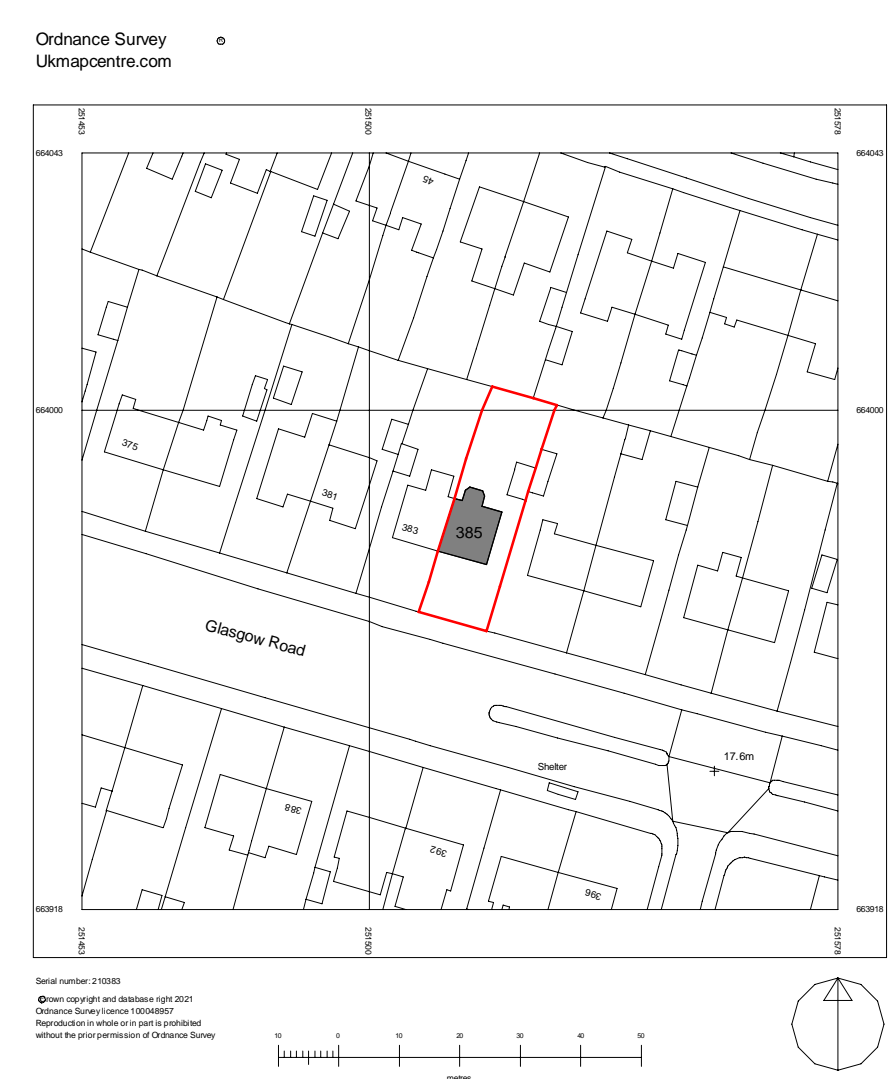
Ordnance Survey ©
Ukmapcentre.com

251453
251500
251578

664043
664043

45

664000
664000

375
381
383
385

Glasgow Road

Shelter
17.6m

388
392
396

663918
663918

251453
251500
251578

Serial number: 210383

©Crown copyright and database right 2021
Ordnance Survey licence 100048957
Reproduction in whole or in part is prohibited
without the prior permission of Ordnance Survey

10 0 10 20 30 40 50
metres